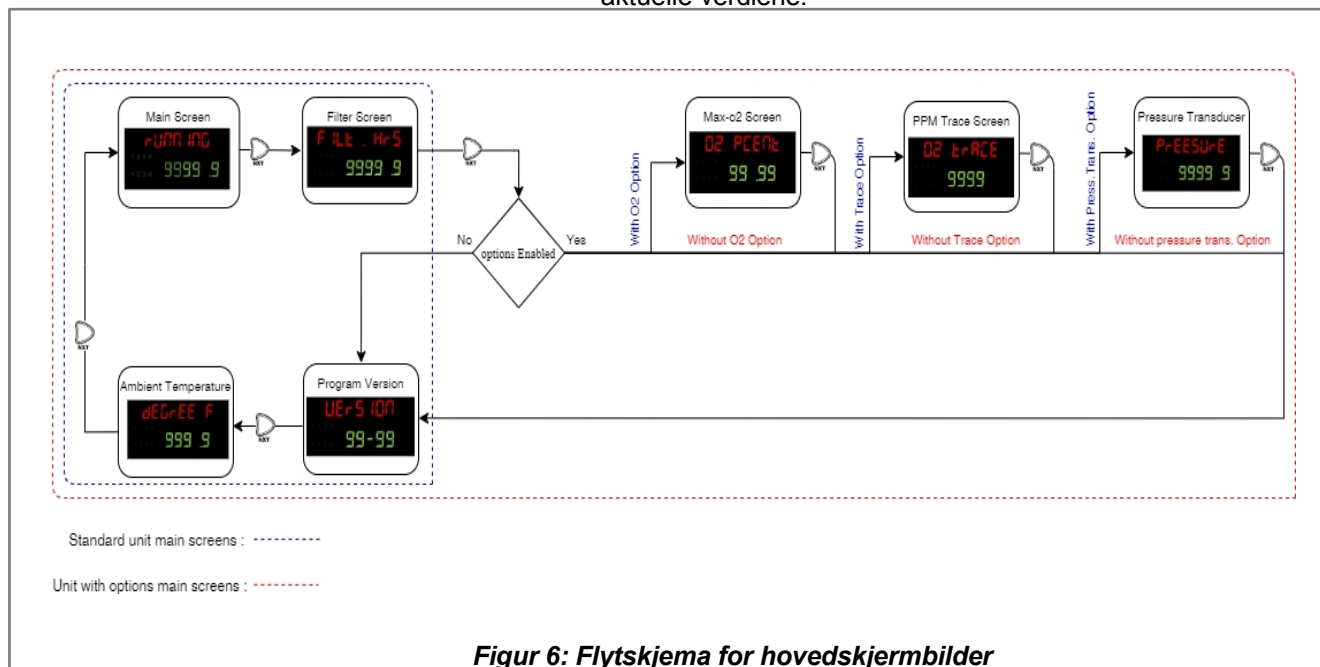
aktuelle verdiene.

Main Screen
rUnnInG
9999 9

Filter Screen
FiLt . HrS
9999 9

options Enabled
No
Yes

With O2 Option
Max-o2 Screen
O2 PCEnt
99 99
Without O2 Option

With Trace Option
PPM Trace Screen
O2 trACE
9999
Without Trace Option

With Press. Trans. Option
Pressure Transducer
PrEESUrE
9999 9
Without pressure trans. Option

Program Version
UErSIOn
99-99

Ambient Temperature
dEGrEE F
999 9

Standard unit main screens :

Unit with options main screens :

Figur 6: Flytskjema for hovedskjermbilder